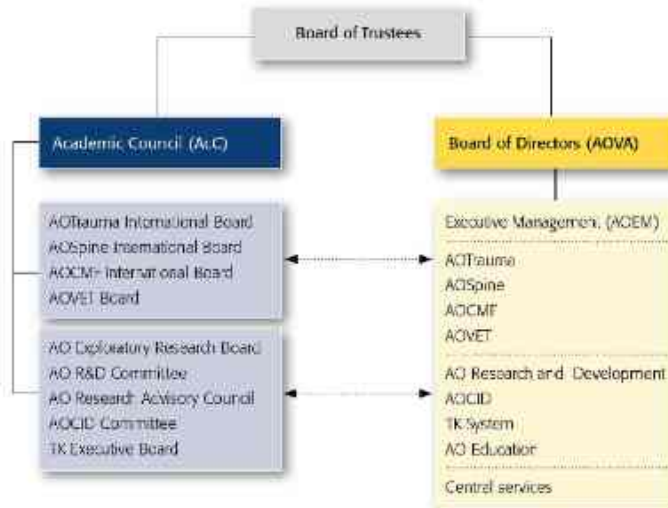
Board of Trustees

Academic Council (AcC)

Board of Directors (AOVA)

AOTrauma International Board
AOSpine International Board
AOCMF International Board
AOVET Board

AO Exploratory Research Board
AO R&D Committee
AO Research Advisory Council
AOCID Committee
TK Executive Board

Executive Management (AOEM)

AOTrauma
AOSpine
AOCMF
AOVET

AO Research and Development
AOCID
TK System
AO Education

Central services